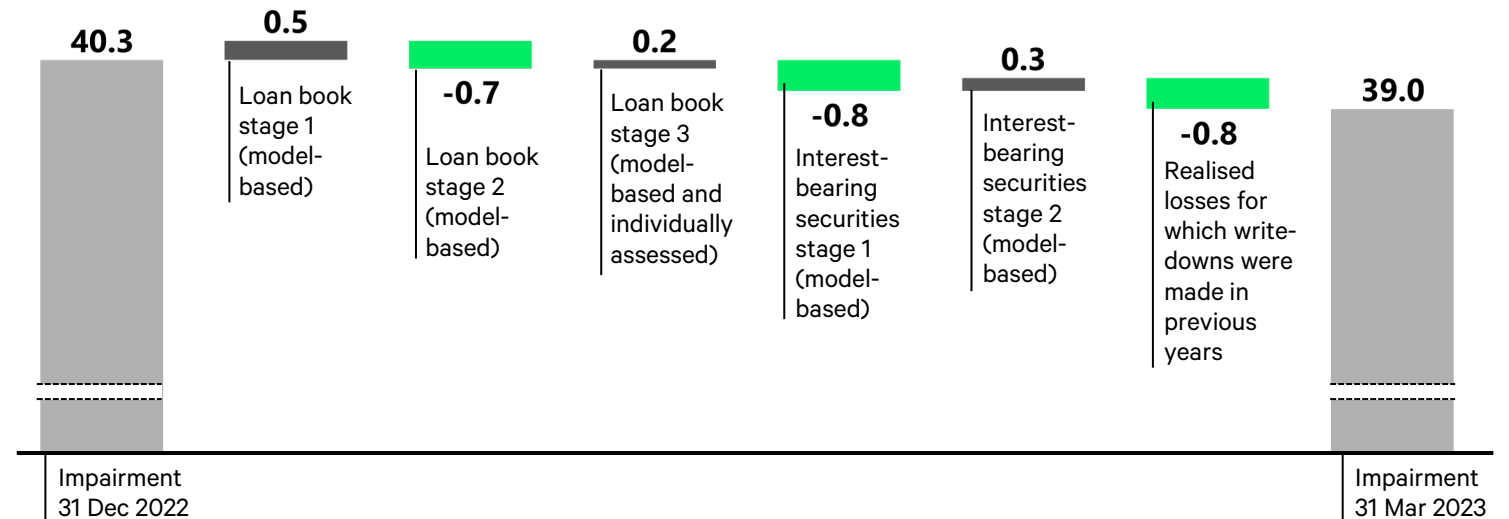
40.3

0.5

Loan book stage 1 (model-based)

-0.7

Loan book stage 2 (model-based)

0.2

Loan book stage 3 (model-based and individually assessed)

-0.8

Interest-bearing securities stage 1 (model-based)

0.3

Interest-bearing securities stage 2 (model-based)

-0.8

Realised losses for which write-downs were made in previous years

39.0

Impairment 31 Dec 2022

Impairment 31 Mar 2023